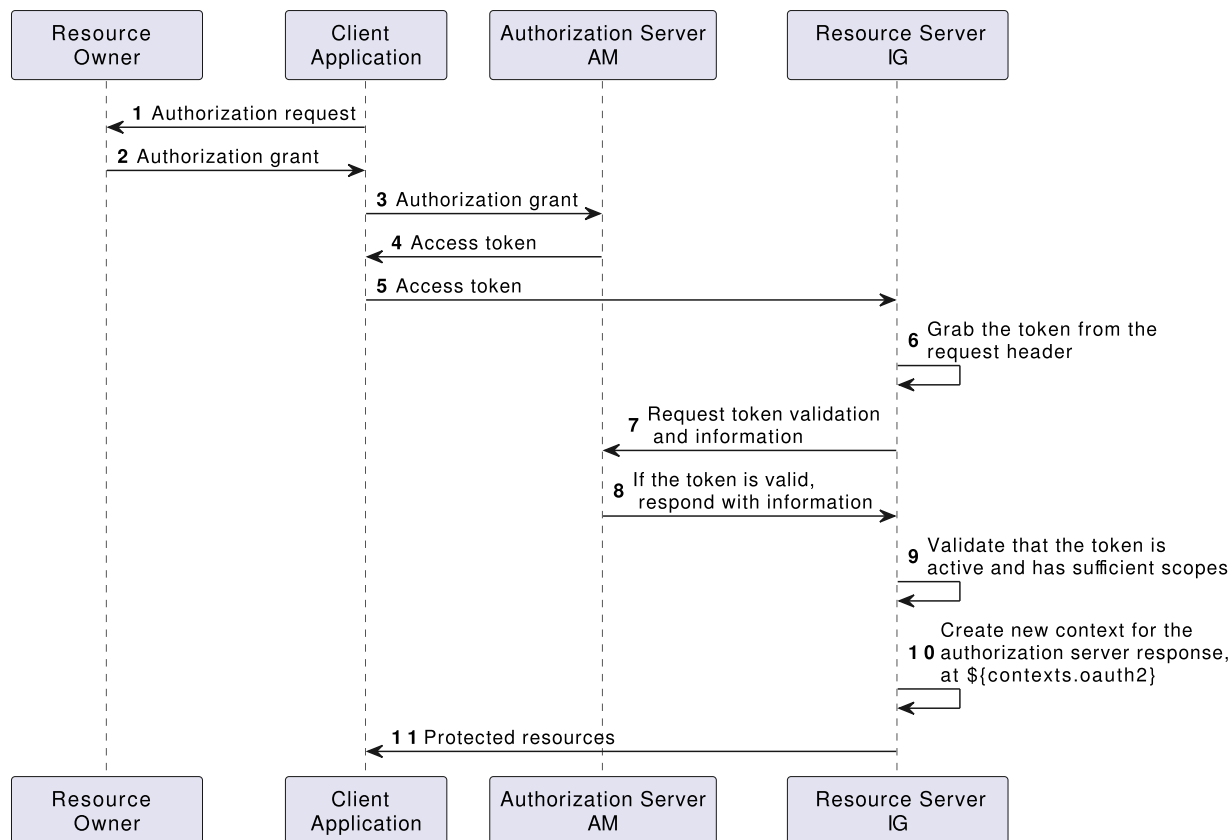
Resource Owner

Client Application

Authorization Server AM

Resource Server IG

1 Authorization request

2 Authorization grant

3 Authorization grant

4 Access token

5 Access token

6 Grab the token from the request header

7 Request token validation and information

8 If the token is valid, respond with information

9 Validate that the token is active and has sufficient scopes

10 Create new context for the authorization server response, at ${contexts.oauth2}

11 Protected resources

Resource Owner

Client Application

Authorization Server AM

Resource Server IG